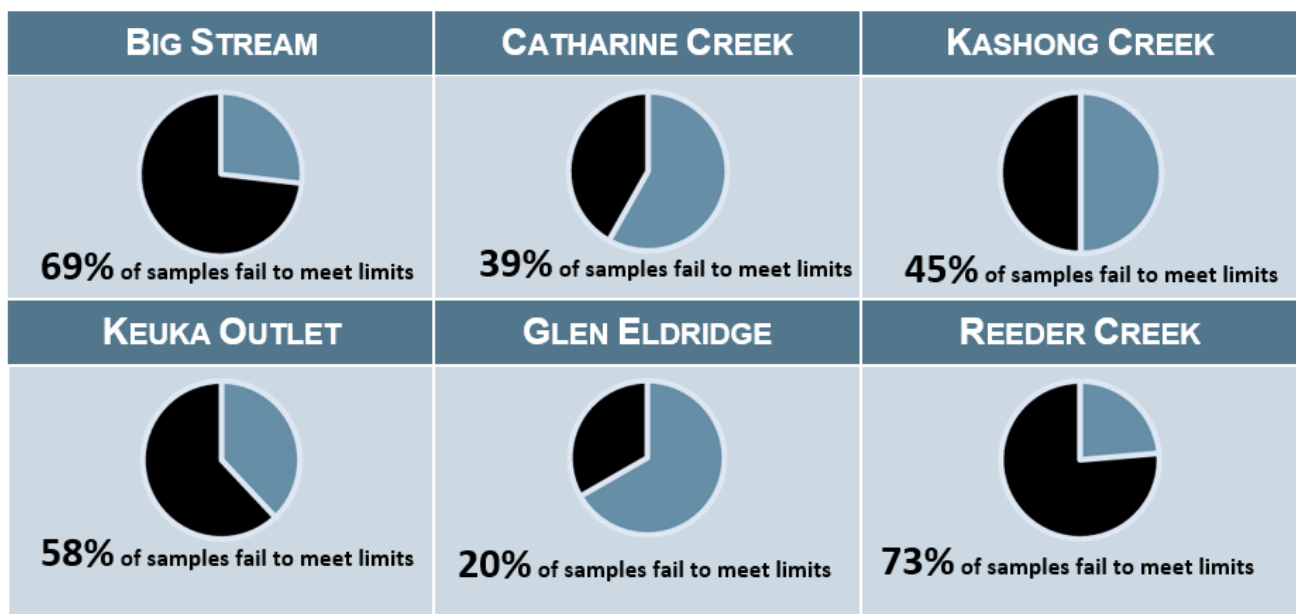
| BIG STREAM | CATHARINE CREEK | KASHONG CREEK |
|---|---|---|
| 69% of samples fail to meet limits | 39% of samples fail to meet limits | 45% of samples fail to meet limits |
| KEUKA OUTLET | GLEN ELDRIDGE | REEDER CREEK |
| 58% of samples fail to meet limits | 20% of samples fail to meet limits | 73% of samples fail to meet limits |